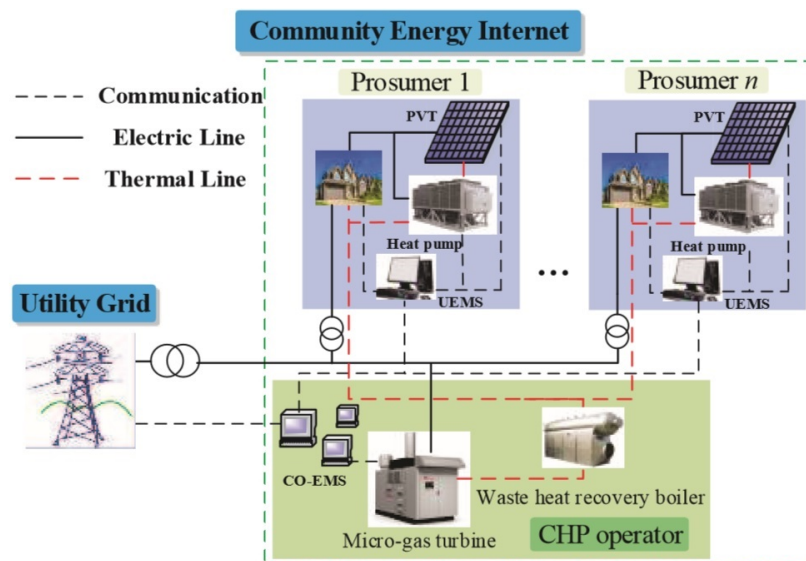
Community Energy Internet

Communication
Electric Line
Thermal Line

Prosumer 1
PVT
Heat pump
UEMS

Prosumer $n$
PVT
Heat pump
UEMS

...

Utility Grid

CO-EMS
Waste heat recovery boiler
Micro-gas turbine
CHP operator